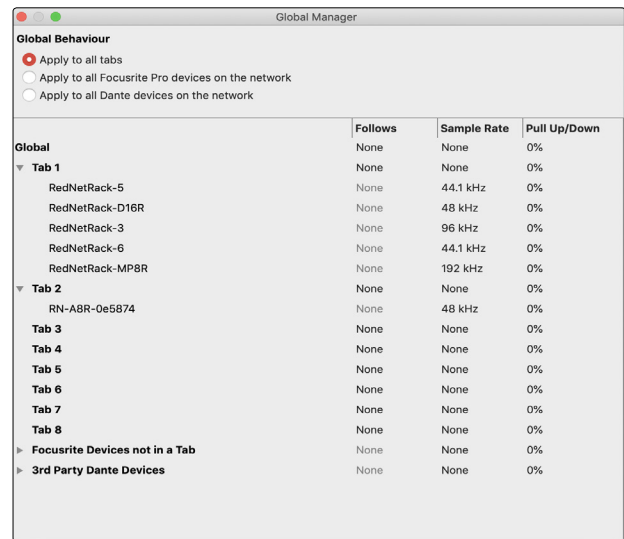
Global Manager

Global Behaviour

Apply to all tabs

Apply to all Focusrite Pro devices on the network

Apply to all Dante devices on the network

| | Follows | Sample Rate | Pull Up/Down |
|---|---|---|---|
| Global | None | None | 0% |
| Tab 1 | None | None | 0% |
| RedNetRack-5 | None | 44.1 kHz | 0% |
| RedNetRack-D16R | None | 48 kHz | 0% |
| RedNetRack-3 | None | 96 kHz | 0% |
| RedNetRack-6 | None | 44.1 kHz | 0% |
| RedNetRack-MP8R | None | 192 kHz | 0% |
| Tab 2 | None | None | 0% |
| RN-A8R-0e5874 | None | 48 kHz | 0% |
| Tab 3 | None | None | 0% |
| Tab 4 | None | None | 0% |
| Tab 5 | None | None | 0% |
| Tab 6 | None | None | 0% |
| Tab 7 | None | None | 0% |
| Tab 8 | None | None | 0% |
| Focusrite Devices not in a Tab | None | None | 0% |
| 3rd Party Dante Devices | None | None | 0% |